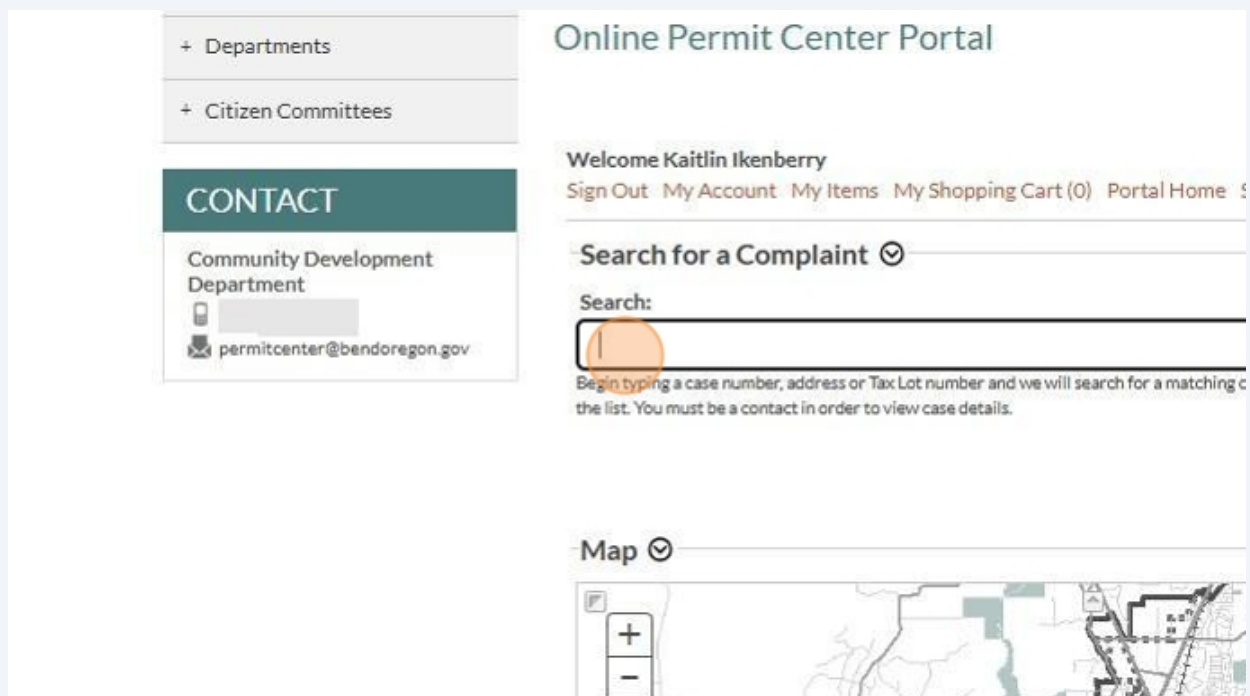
+ Departments

+ Citizen Committees

CONTACT

Community Development Department

permitcenter@bendoregon.gov

Online Permit Center Portal

Welcome Kaitlin Ikenberry

Sign Out My Account My Items My Shopping Cart (0) Portal Home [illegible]

Search for a Complaint

Search:

Begin typing a case number, address or Tax Lot number and we will search for a matching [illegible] the list. You must be a contact in order to view case details.

Map

+

−